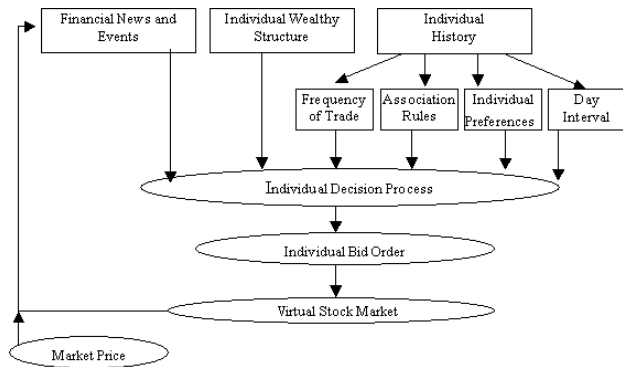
Financial News and Events

Individual Wealthy Structure

Individual History

Frequency of Trade

Association Rules

Individual Preferences

Day Interval

Individual Decision Process

Individual Bid Order

Virtual Stock Market

Market Price